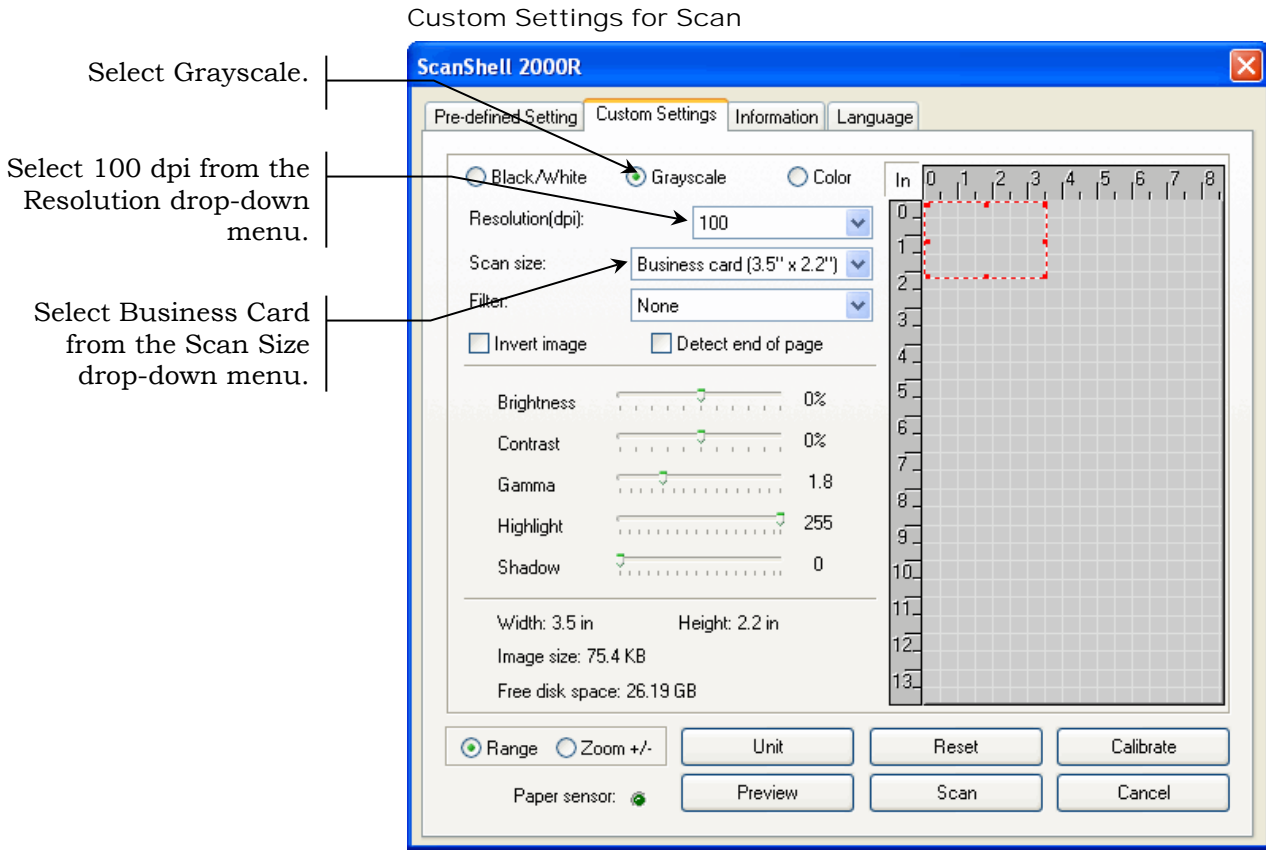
Custom Settings for Scan

Select Grayscale.

Select 100 dpi from the Resolution drop-down menu.

Select Business Card from the Scan Size drop-down menu.

ScanShell 2000R

Pre-defined Setting | Custom Settings | Information | Language

Black/White
Grayscale
Color

Resolution(dpi): 100

Scan size: Business card (3.5" x 2.2")

Filter: None

Invert image
Detect end of page

Brightness 0%
Contrast 0%
Gamma 1.8
Highlight 255
Shadow 0

Width: 3.5 in
Height: 2.2 in
Image size: 75.4 KB
Free disk space: 26.19 GB

In
0 1 2 3 4 5 6 7 8
0
1
2
3
4
5
6
7
8
9
10
11
12
13

Range
Zoom +/-
Paper sensor:

Unit
Reset
Calibrate
Preview
Scan
Cancel